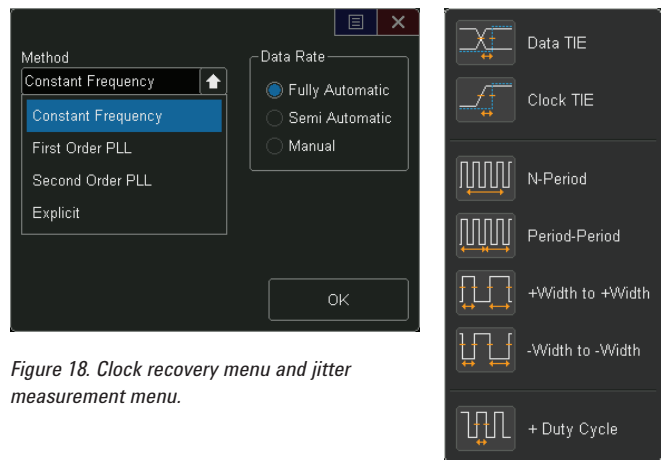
Method

Constant Frequency

Constant Frequency

First Order PLL

Second Order PLL

Explicit

Data Rate

Fully Automatic

Semi Automatic

Manual

OK

Figure 18. Clock recovery menu and jitter measurement menu.

Data TIE

Clock TIE

N-Period

Period-Period

+Width to +Width

-Width to -Width

+ Duty Cycle